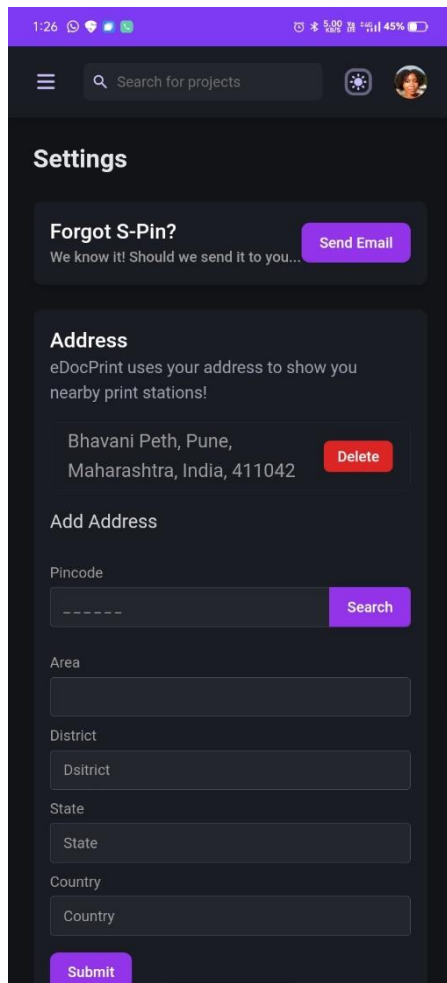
1:26

5.00 KB/S 45%

Search for projects

Settings

Forgot S-Pin?
We know it! Should we send it to you...

Send Email

Address
eDocPrint uses your address to show you nearby print stations!

Bhavani Peth, Pune, Maharashtra, India, 411042

Delete

Add Address

Pincode

------

Search

Area

District

Dsitrict

State

State

Country

Country

Submit